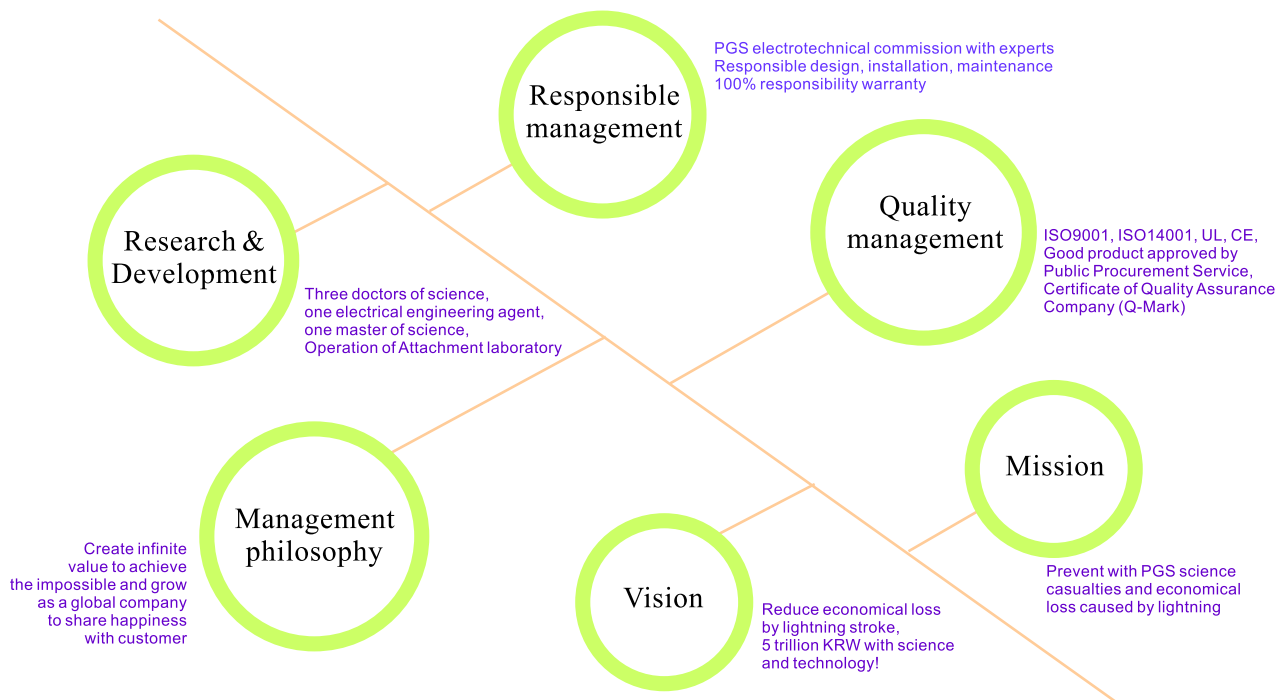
Responsible management

PGS electrotechnical commission with experts
Responsible design, installation, maintenance
100% responsibility warranty

Research & Development

Three doctors of science,
one electrical engineering agent,
one master of science,
Operation of Attachment laboratory

Quality management

ISO9001, ISO14001, UL, CE,
Good product approved by Public Procurement Service,
Certificate of Quality Assurance Company (Q-Mark)

Management philosophy

Create infinite value to achieve the impossible and grow as a global company to share happiness with customer

Mission

Prevent with PGS science casualties and economical loss caused by lightning

Vision

Reduce economical loss by lightning stroke,
5 trillion KRW with science and technology!